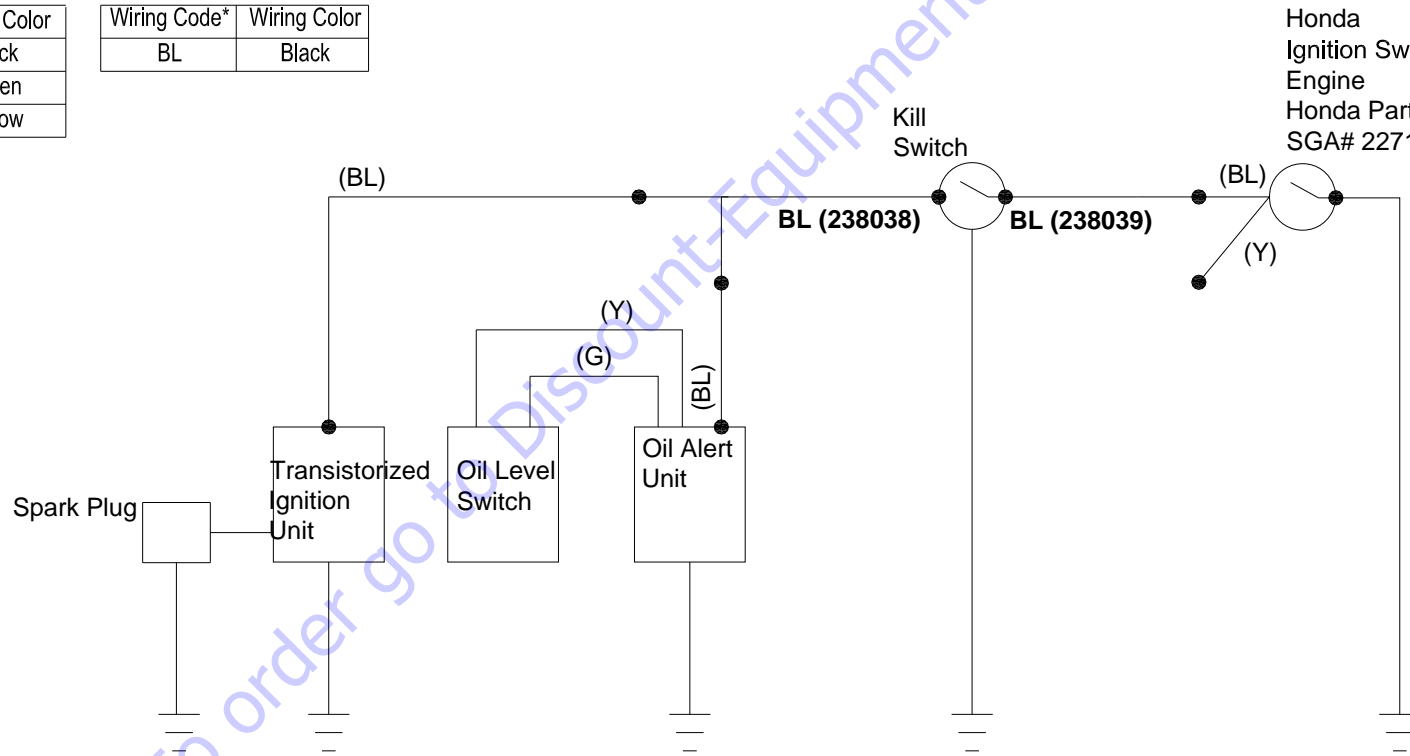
| Color |
|---|
| ck |
| en |
| ow |

| Wiring Code* | Wiring Color |
|---|---|
| BL | Black |

Honda
Ignition Sw
Engine
Honda Part
SGA# 2271

Kill Switch

(BL)

BL (238038)

BL (238039)

(BL)

(Y)

(Y)

(G)

(BL)

Spark Plug

Transistorized Ignition Unit

Oil Level Switch

Oil Alert Unit

To order go to Discount-Equipment